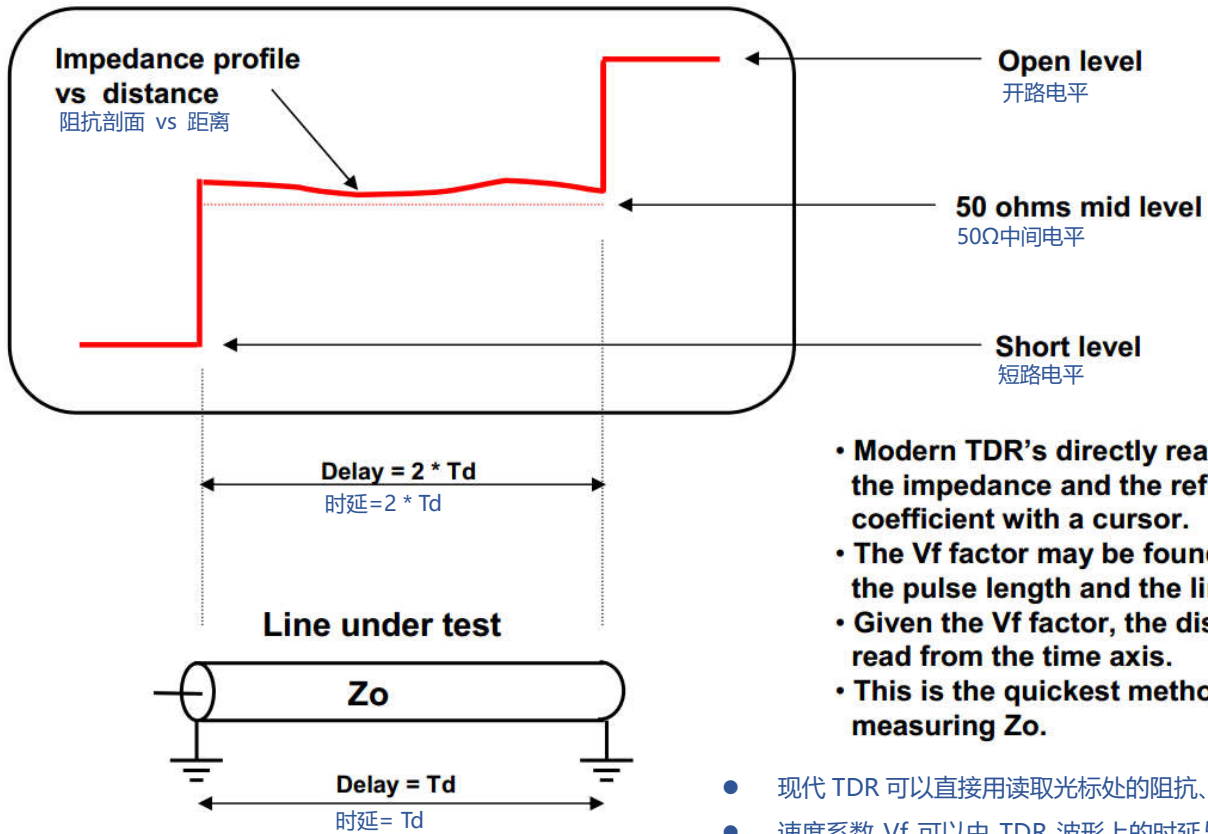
Impedance profile vs distance
阻抗剖面 vs 距离

Open level
开路电平

50 ohms mid level
50Ω中间电平

Short level
短路电平

Delay = 2 * Td
时延=2 * Td

Line under test

Zo

Delay = Td
时延= Td

• Modern TDR's directly rea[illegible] the impedance and the ref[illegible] coefficient with a cursor.
• The Vf factor may be foun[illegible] the pulse length and the li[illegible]
• Given the Vf factor, the dis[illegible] read from the time axis.
• This is the quickest metho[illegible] measuring Zo.

● 现代 TDR 可以直接用读取光标处的阻抗、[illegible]
● 速度系数 Vf 可以由 TDR 波形上的时延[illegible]